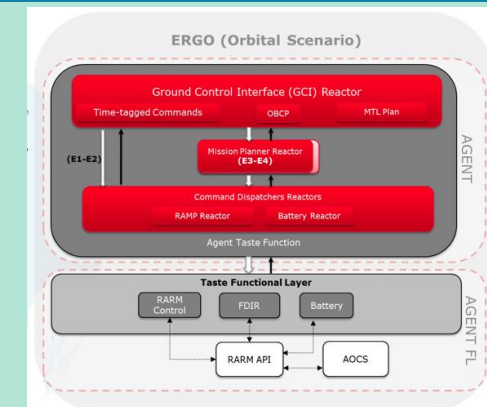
ERGO (Orbital Scenario)

Ground Control Interface (GCI) Reactor

Time-tagged Commands

OBCP

MTL Plan

(E1-E2)

Mission Planner Reactor
(E3-E4)

Command Dispatchers Reactors

RAMP Reactor

Battery Reactor

Agent Taste Function

AGENT

Taste Functional Layer

RARM Control

FDIR

Battery

RARM API

AOCS

AGENT FL